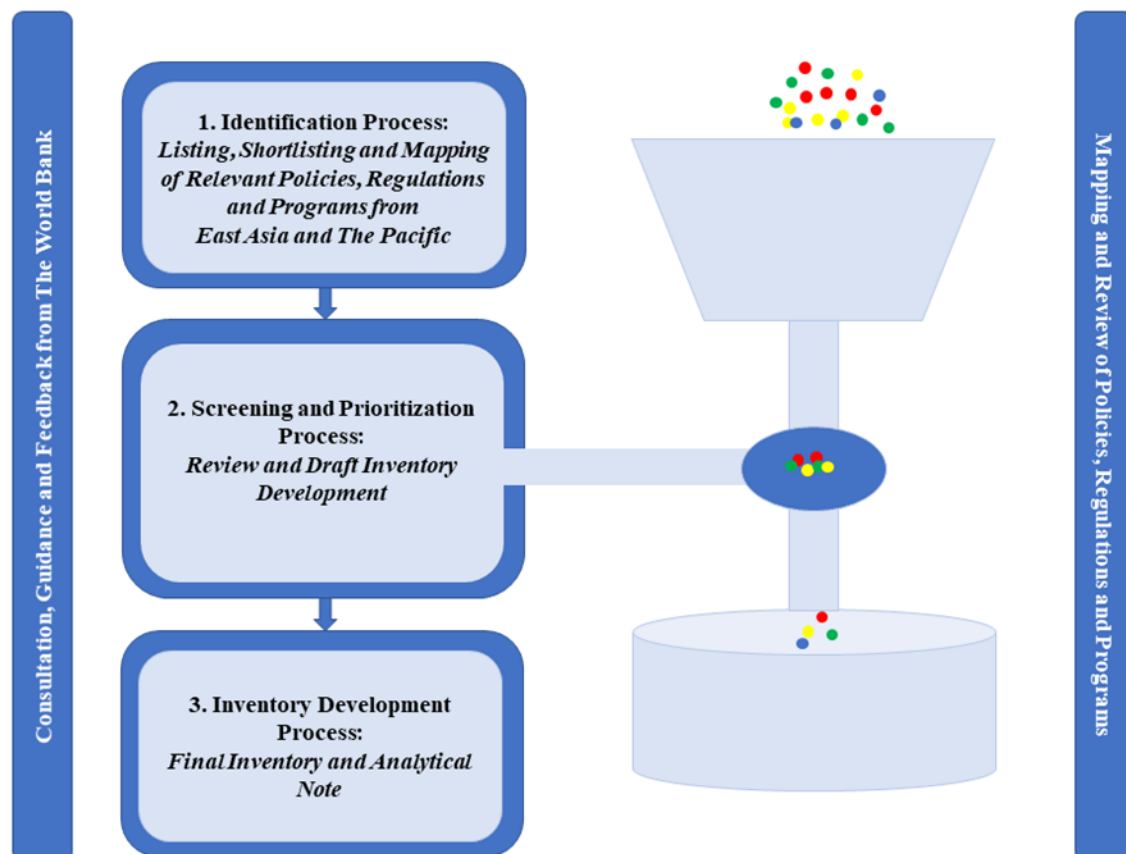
Consultation, Guidance and Feedback from The World Bank

1. Identification Process:
*Listing, Shortlisting and Mapping of Relevant Policies, Regulations and Programs from East Asia and The Pacific*

2. Screening and Prioritization Process:
*Review and Draft Inventory Development*

3. Inventory Development Process:
*Final Inventory and Analytical Note*

Mapping and Review of Policies, Regulations and Programs